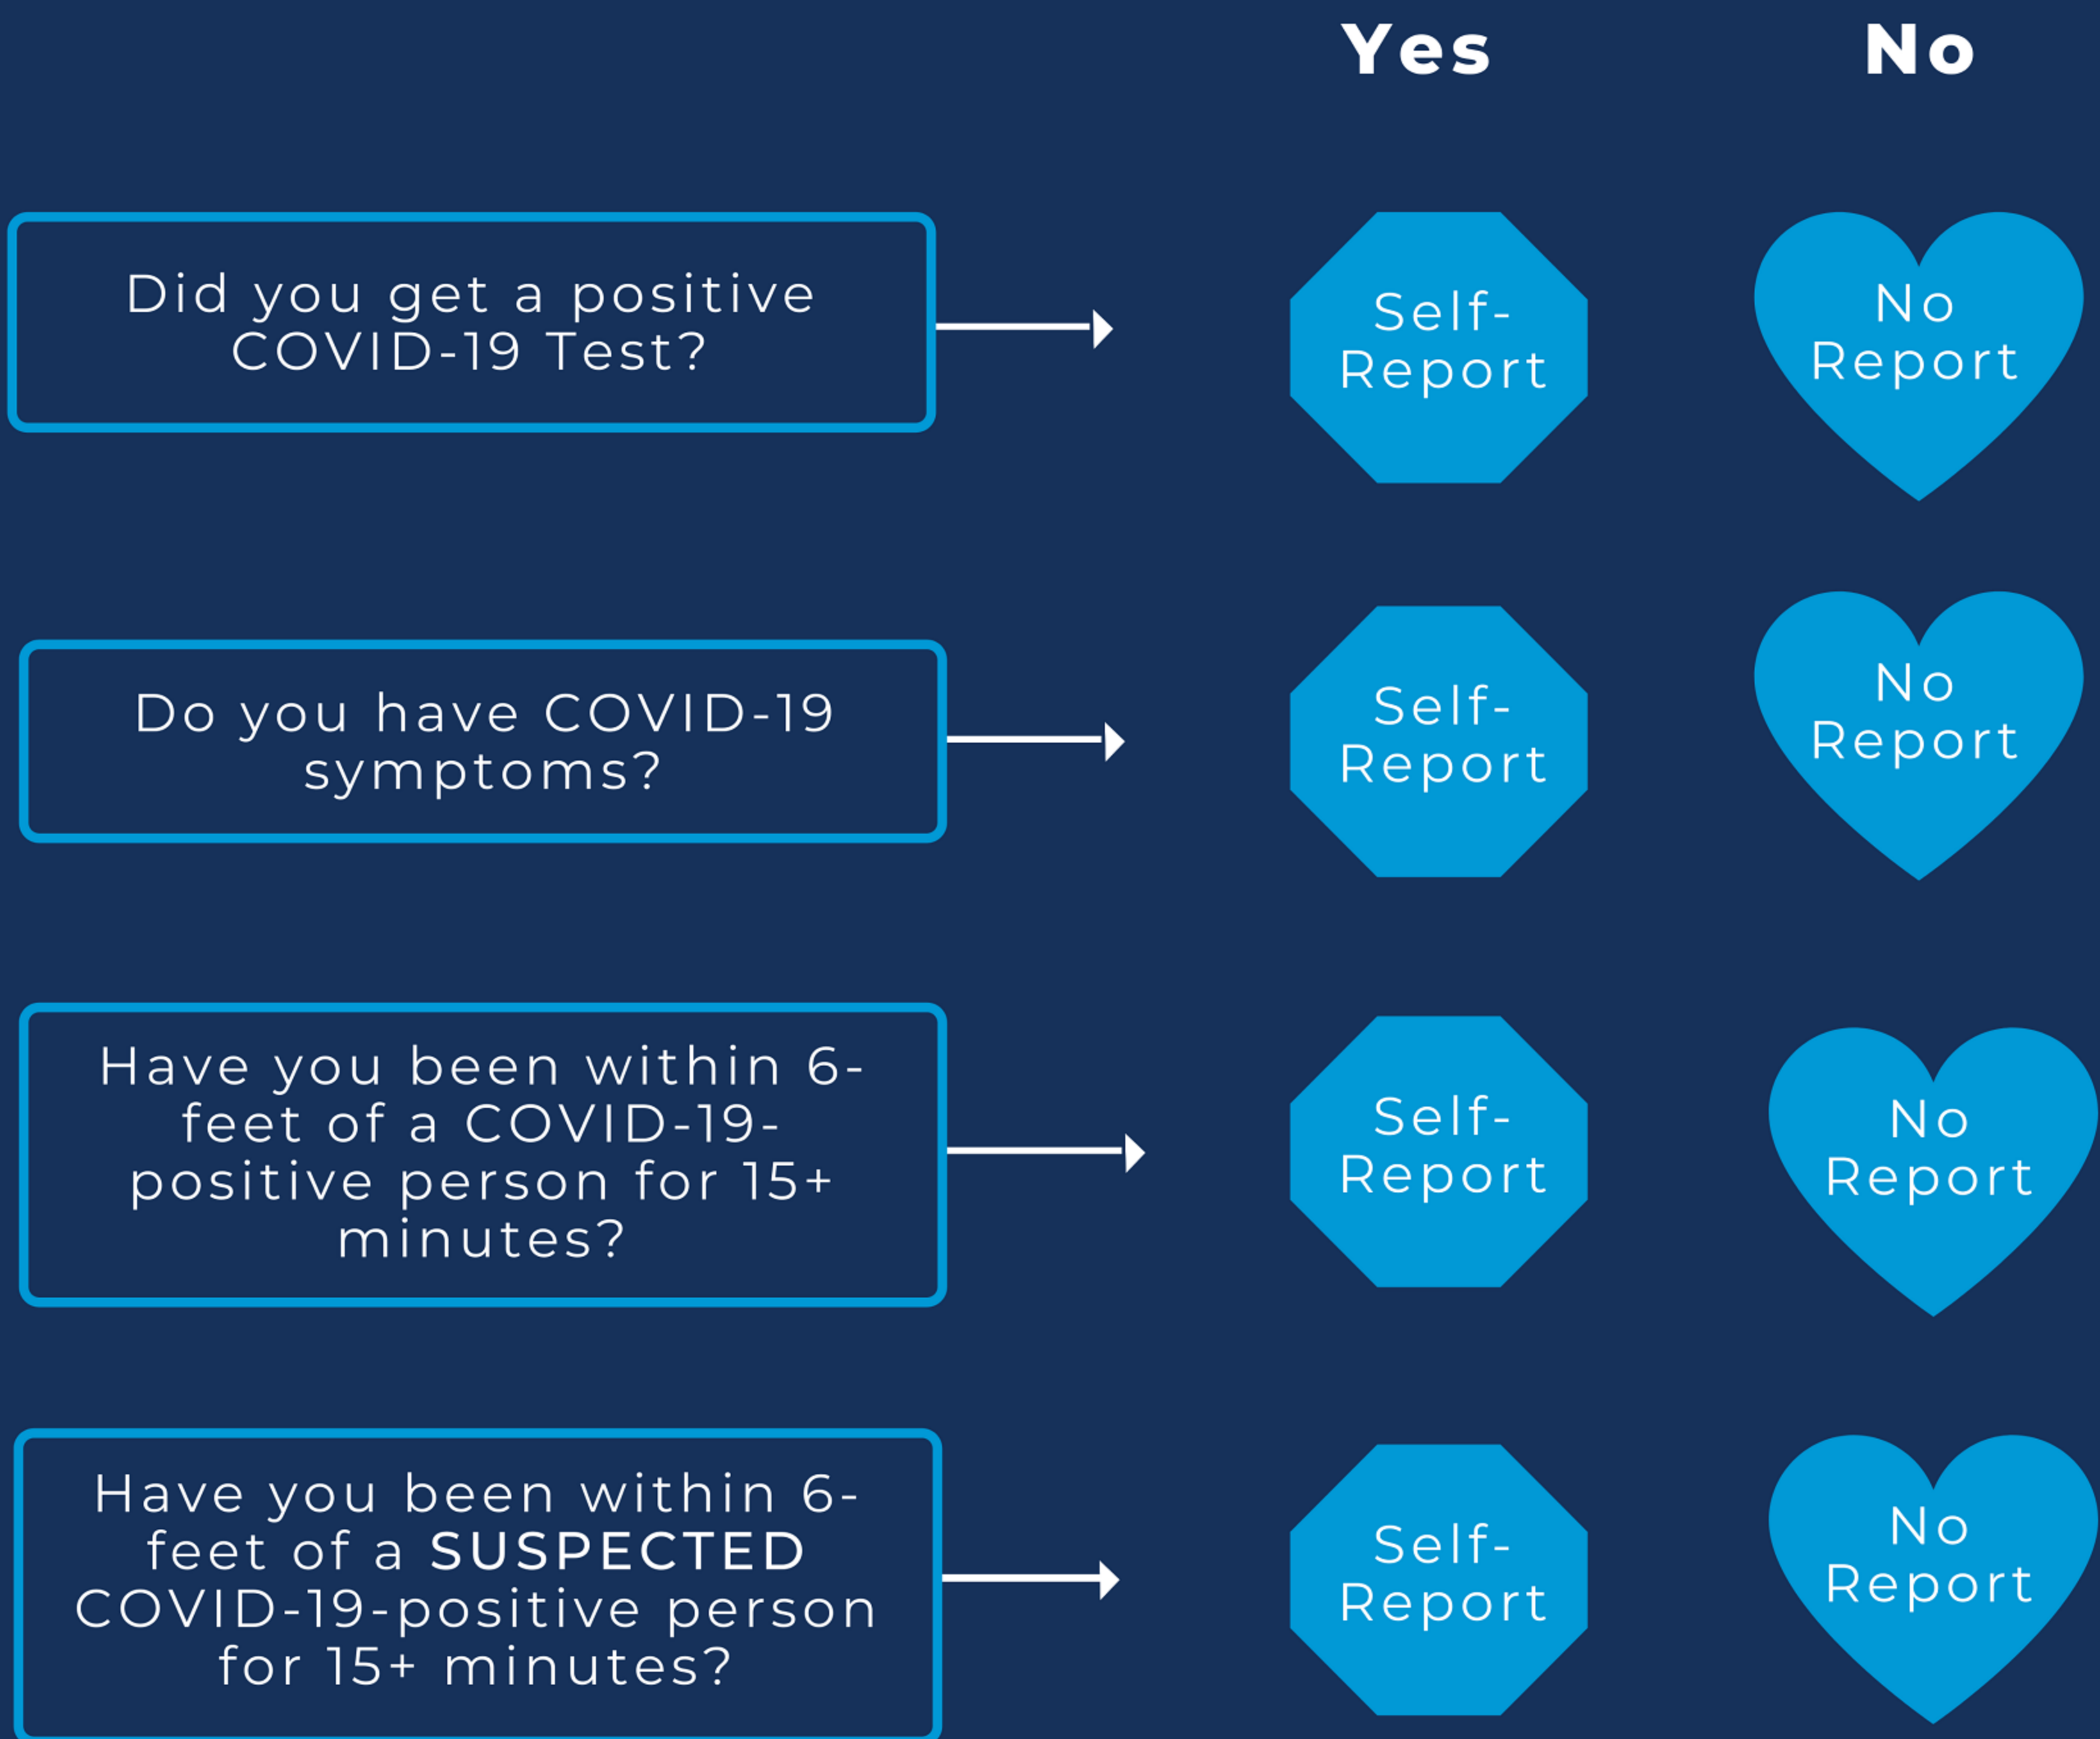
Yes No

Did you get a positive COVID-19 Test?

Self-Report

No Report

Do you have COVID-19 symptoms?

Self-Report

No Report

Have you been within 6-feet of a COVID-19-positive person for 15+ minutes?

Self-Report

No Report

Have you been within 6-feet of a SUSPECTED COVID-19-positive person for 15+ minutes?

Self-Report

No Report